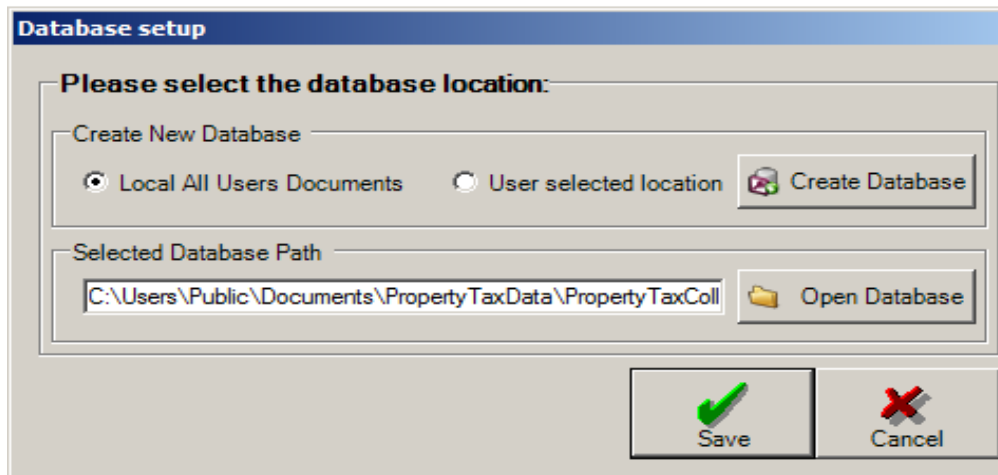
Database setup

Please select the database location:

Create New Database

Local All Users Documents

User selected location

Create Database

Selected Database Path

C:\Users\Public\Documents\PropertyTaxData\PropertyTaxColl

Open Database

Save

Cancel